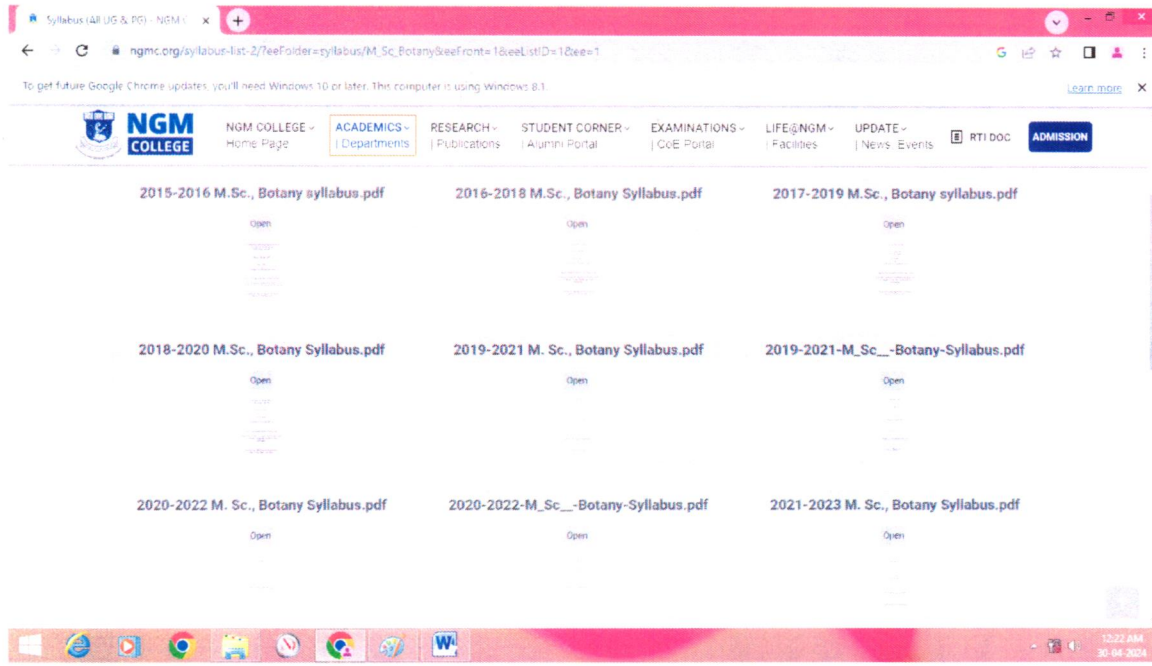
Syllabus (All UG & PG) - NGM C ×

ngmc.org/syllabus-list-2/?eeFolder=syllabus/M_Sc_Botany&eeFront=1&eeListID=1&ee=1

To get future Google Chrome updates, you'll need Windows 10 or later. This computer is using Windows 8.1.

Learn more

NGM COLLEGE

NGM COLLEGE | Home Page

ACADEMICS | Departments

RESEARCH | Publications

STUDENT CORNER | Alumni Portal

EXAMINATIONS | CoE Portal

LIFE@NGM | Facilities

UPDATE | News, Events

RTI DOC

ADMISSION

2015-2016 M.Sc., Botany syllabus.pdf

Open

2016-2018 M.Sc., Botany Syllabus.pdf

Open

2017-2019 M.Sc., Botany syllabus.pdf

Open

2018-2020 M.Sc., Botany Syllabus.pdf

Open

2019-2021 M. Sc., Botany Syllabus.pdf

Open

2019-2021-M_Sc__-Botany-Syllabus.pdf

Open

2020-2022 M. Sc., Botany Syllabus.pdf

Open

2020-2022-M_Sc__-Botany-Syllabus.pdf

Open

2021-2023 M. Sc., Botany Syllabus.pdf

Open

12:22 AM
30-04-2024